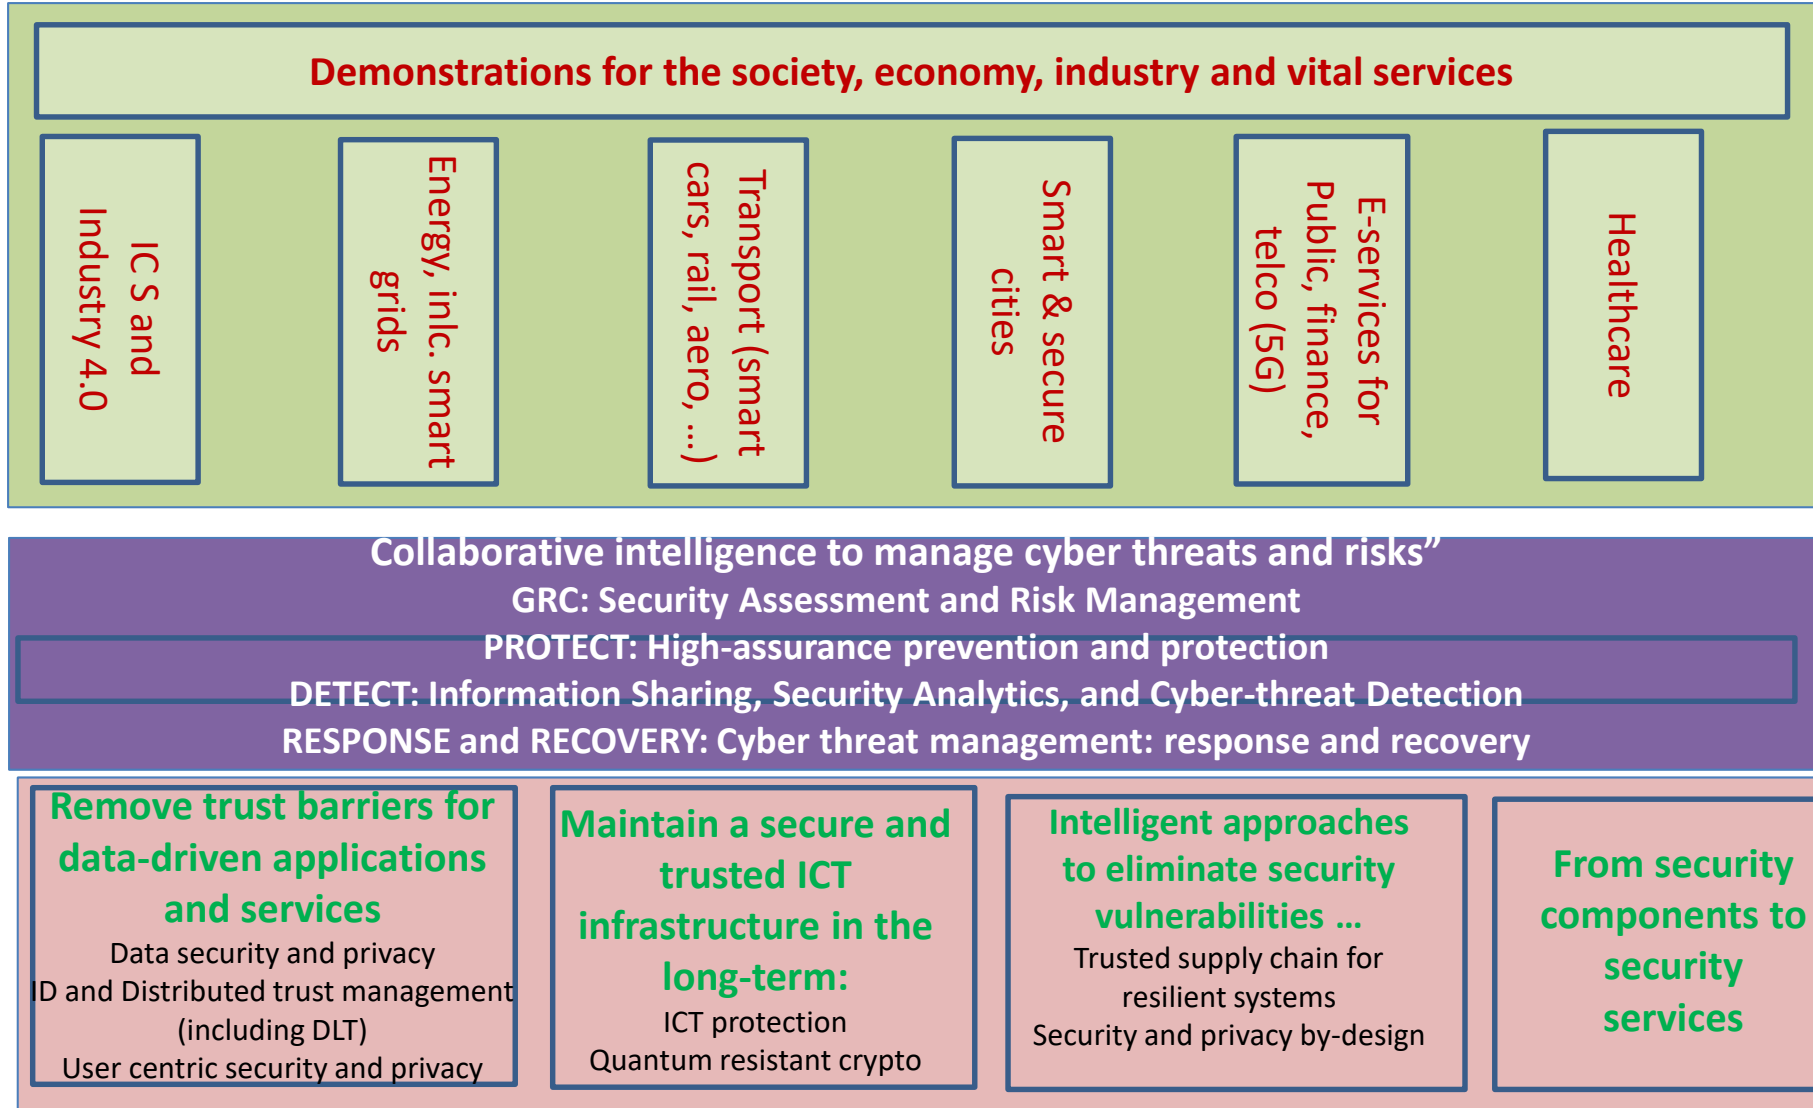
Demonstrations for the society, economy, industry and vital services

IC S and Industry 4.0

Energy, inlc. smart grids

Transport (smart cars, rail, aero, …)

Smart & secure cities

E-services for Public, finance, telco (5G)

Healthcare

Collaborative intelligence to manage cyber threats and risks"
GRC: Security Assessment and Risk Management
PROTECT: High-assurance prevention and protection
DETECT: Information Sharing, Security Analytics, and Cyber-threat Detection
RESPONSE and RECOVERY: Cyber threat management: response and recovery

Remove trust barriers for data-driven applications and services
Data security and privacy
ID and Distributed trust management (including DLT)
User centric security and privacy

Maintain a secure and trusted ICT infrastructure in the long-term:
ICT protection
Quantum resistant crypto

Intelligent approaches to eliminate security vulnerabilities …
Trusted supply chain for resilient systems
Security and privacy by-design

From security components to security services